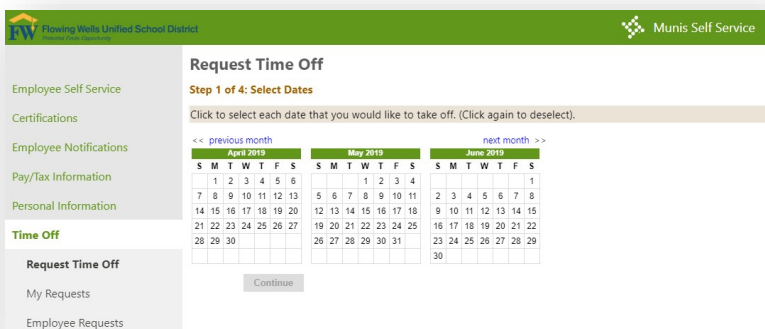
FW Flowing Wells Unified School District
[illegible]

Munis Self Service

Employee Self Service
Certifications
Employee Notifications
Pay/Tax Information
Personal Information
Time Off
Request Time Off
My Requests
Employee Requests

Request Time Off

Step 1 of 4: Select Dates

Click to select each date that you would like to take off. (Click again to deselect).

<< previous month

next month >>

April 2019

| S | M | T | W | T | F | S |
|---|---|---|---|---|---|---|
| | 1 | 2 | 3 | 4 | 5 | 6 |
| 7 | 8 | 9 | 10 | 11 | 12 | 13 |
| 14 | 15 | 16 | 17 | 18 | 19 | 20 |
| 21 | 22 | 23 | 24 | 25 | 26 | 27 |
| 28 | 29 | 30 | | | | |

May 2019

| S | M | T | W | T | F | S |
|---|---|---|---|---|---|---|
| | | | 1 | 2 | 3 | 4 |
| 5 | 6 | 7 | 8 | 9 | 10 | 11 |
| 12 | 13 | 14 | 15 | 16 | 17 | 18 |
| 19 | 20 | 21 | 22 | 23 | 24 | 25 |
| 26 | 27 | 28 | 29 | 30 | 31 | |

June 2019

| S | M | T | W | T | F | S |
|---|---|---|---|---|---|---|
| | | | | | | 1 |
| 2 | 3 | 4 | 5 | 6 | 7 | 8 |
| 9 | 10 | 11 | 12 | 13 | 14 | 15 |
| 16 | 17 | 18 | 19 | 20 | 21 | 22 |
| 23 | 24 | 25 | 26 | 27 | 28 | 29 |
| 30 | | | | | | |

Continue